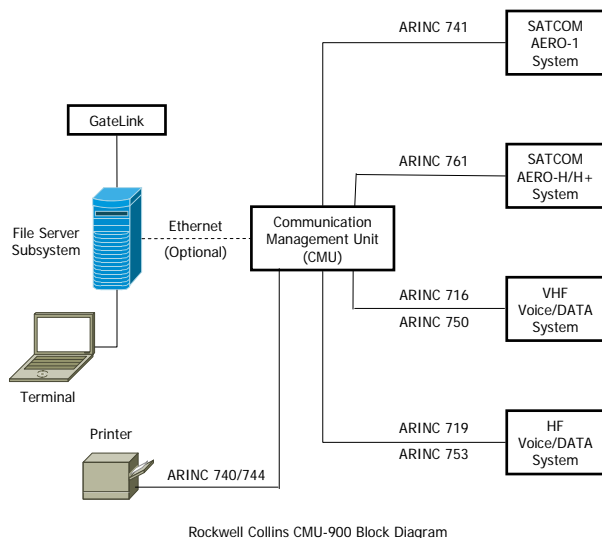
GateLink

File Server Subsystem

Ethernet (Optional)

Communication Management Unit (CMU)

Terminal

Printer

ARINC 740/744

ARINC 741

SATCOM AERO-1 System

ARINC 761

SATCOM AERO-H/H+ System

ARINC 716

ARINC 750

VHF Voice/DATA System

ARINC 719

ARINC 753

HF Voice/DATA System

Rockwell Collins CMU-900 Block Diagram